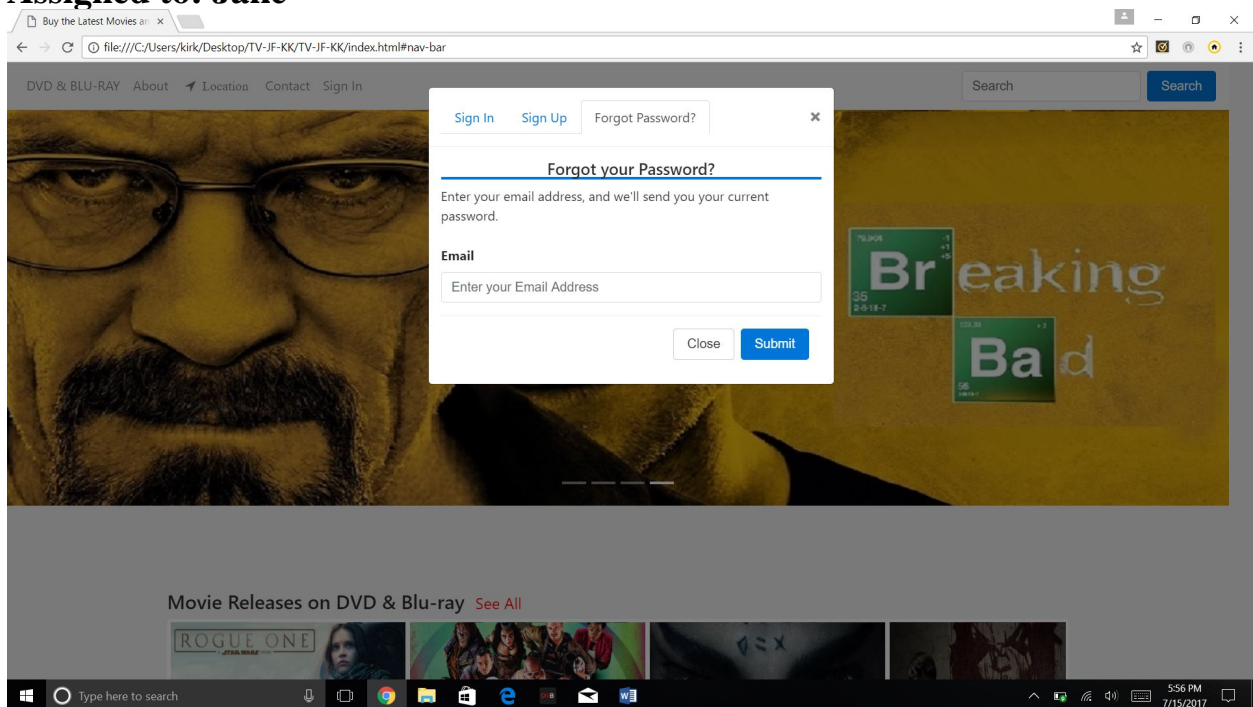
Assigned to: Jake

Buy the Latest Movies an ×

file:///C:/Users/kirk/Desktop/TV-JF-KK/TV-JF-KK/index.html#nav-bar

DVD & BLU-RAY About Location Contact Sign In

Search Search

Sign In Sign Up Forgot Password? ×

Forgot your Password?

Enter your email address, and we'll send you your current password.

Email

Enter your Email Address

Close Submit

Br eaking Ba d

35 56

Movie Releases on DVD & Blu-ray See All

ROGUE ONE STAR WARS

Type here to search

5:56 PM 7/15/2017